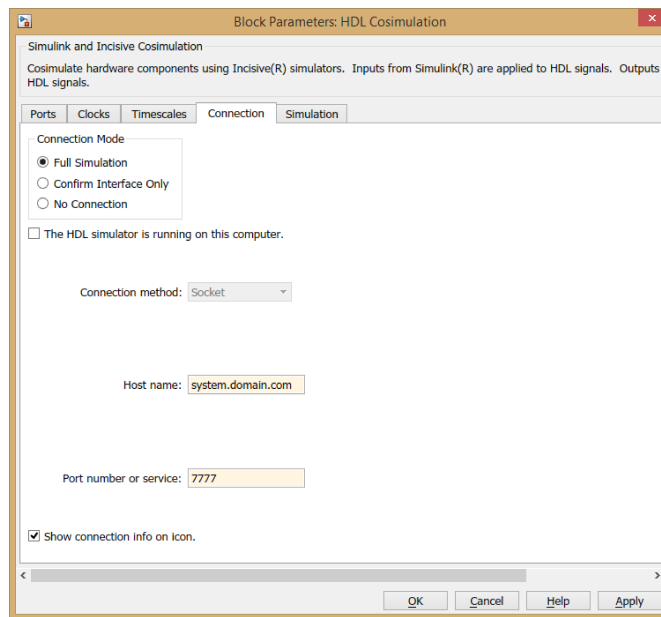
Block Parameters: HDL Cosimulation

Simulink and Incisive Cosimulation

Cosimulate hardware components using Incisive(R) simulators. Inputs from Simulink(R) are applied to HDL signals. Outputs HDL signals.

Ports | Clocks | Timescales | Connection | Simulation

Connection Mode
Full Simulation
Confirm Interface Only
No Connection

The HDL simulator is running on this computer.

Connection method: Socket

Host name: system.domain.com

Port number or service: 7777

Show connection info on icon.

OK | Cancel | Help | Apply